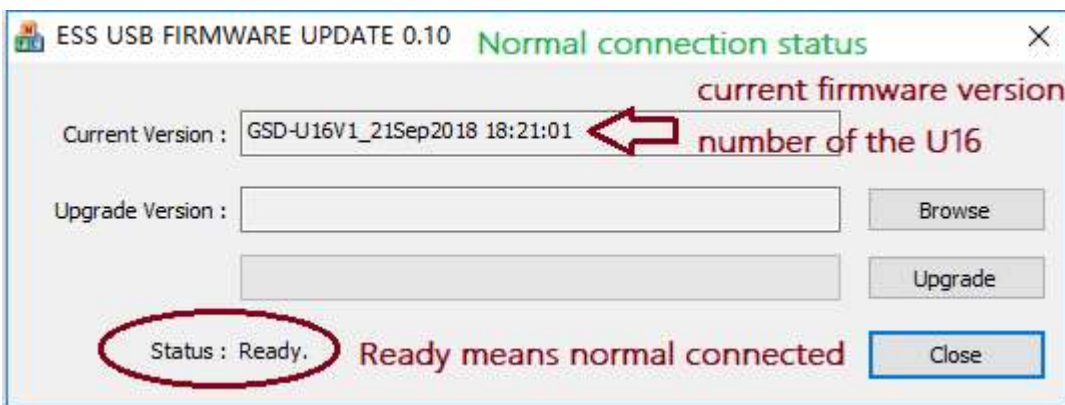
ESS USB FIRMWARE UPDATE 0.10 Normal connection status ×

current firmware version number of the U16

Current Version : GSD-U16V1_21Sep2018 18:21:01

Upgrade Version : Browse

Upgrade

Status : Ready. Ready means normal connected Close